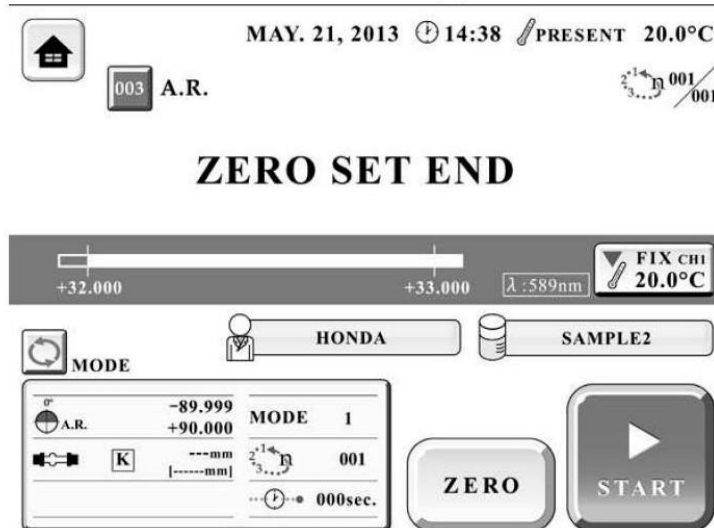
MAY. 21, 2013 14:38 PRESENT 20.0°C

003 A.R.

001/001

ZERO SET END

+32.000

+33.000

λ :589nm

FIX CH1 20.0°C

MODE

HONDA

SAMPLE2

0°

A.R.

-89.999
+90.000

MODE 1

K

---mm
[------mm]

001

000sec.

ZERO

START